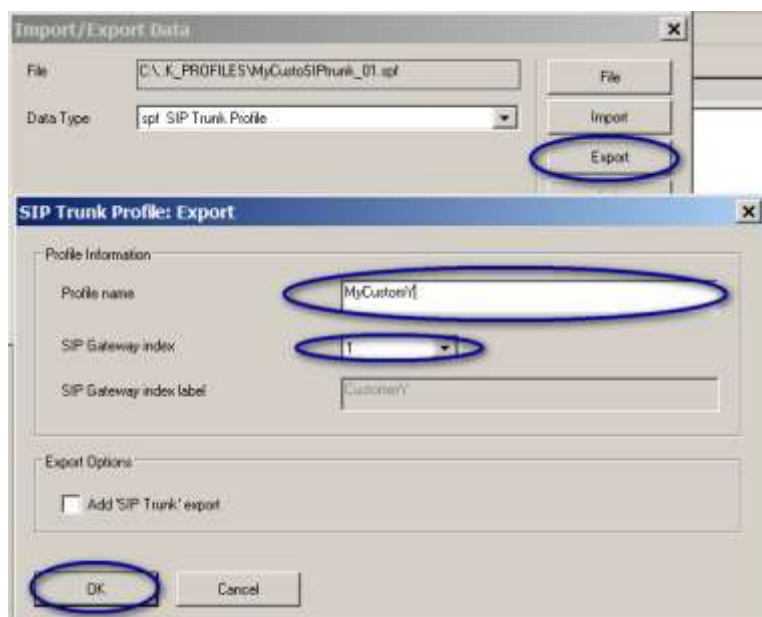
Import/Export Data

File C:\..K_PROFILES\MyCustoSIPtrunk_01.spf

Data Type spt SIP Trunk Profile

File

Import

Export

SIP Trunk Profile: Export

Profile Information

Profile name MyCustomY

SIP Gateway index 1

SIP Gateway index label CustomerY

Export Options

Add 'SIP Trunk' export

OK

Cancel